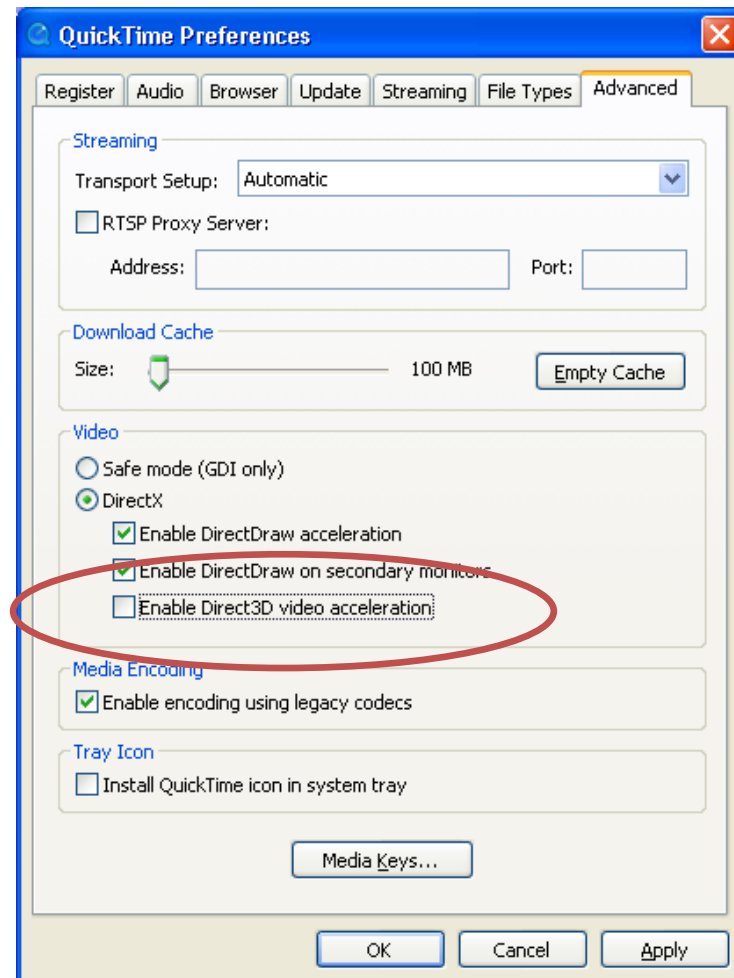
QuickTime Preferences

Register | Audio | Browser | Update | Streaming | File Types | Advanced

Streaming
Transport Setup: Automatic
RTSP Proxy Server:
Address:
Port:

Download Cache
Size:
100 MB
Empty Cache

Video
Safe mode (GDI only)
DirectX
Enable DirectDraw acceleration
Enable DirectDraw on secondary monitors
Enable Direct3D video acceleration

Media Encoding
Enable encoding using legacy codecs

Tray Icon
Install QuickTime icon in system tray

Media Keys...

OK
Cancel
Apply